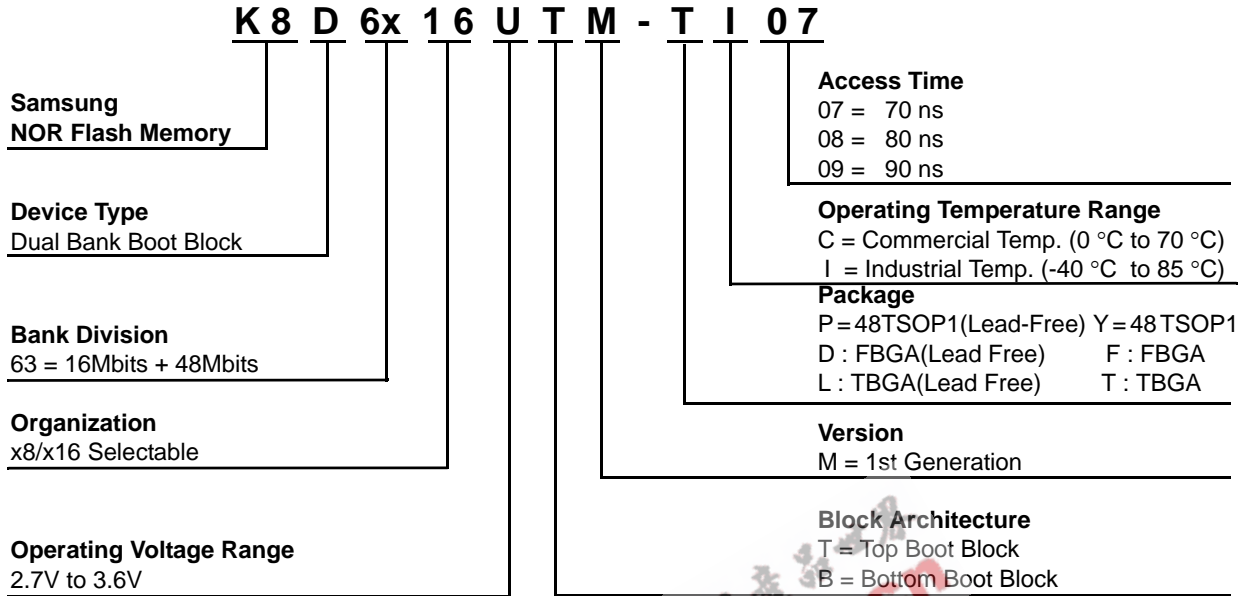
K 8 D 6x 1 6 U T M - T I 0 7

Samsung
NOR Flash Memory

Device Type
Dual Bank Boot Block

Bank Division
63 = 16Mbits + 48Mbits

Organization
x8/x16 Selectable

Operating Voltage Range
2.7V to 3.6V

Access Time
07 = 70 ns
08 = 80 ns
09 = 90 ns

Operating Temperature Range
C = Commercial Temp. (0 °C to 70 °C)
I = Industrial Temp. (-40 °C to 85 °C)

Package
P = 48TSOP1(Lead-Free) Y = 48 TSOP1
D : FBGA(Lead Free) F : FBGA
L : TBGA(Lead Free) T : TBGA

Version
M = 1st Generation

Block Architecture
T = Top Boot Block
B = Bottom Boot Block